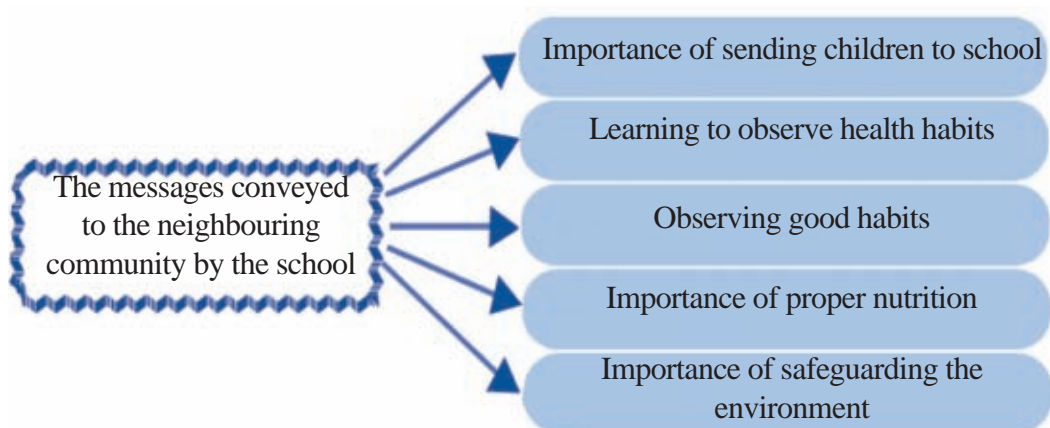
The messages conveyed to the neighbouring community by the school

Importance of sending children to school

Learning to observe health habits

Observing good habits

Importance of proper nutrition

Importance of safeguarding the environment